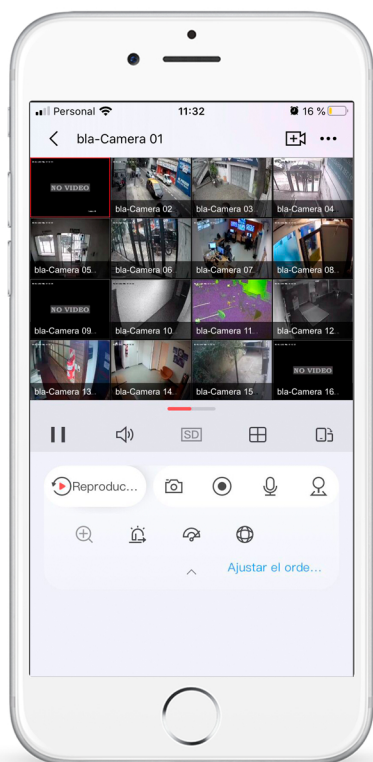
Personal 11:32 16 %

bla-Camera 01

NO VIDEO
bla-Camera 02
bla-Camera 03
bla-Camera 04
bla-Camera 05
bla-Camera 06
bla-Camera 07
bla-Camera 08
NO VIDEO
bla-Camera 09
bla-Camera 10
bla-Camera 11
bla-Camera 12
bla-Camera 13
bla-Camera 14
bla-Camera 15
NO VIDEO
bla-Camera 16

SD

Reproduc...

Ajustar el orde...